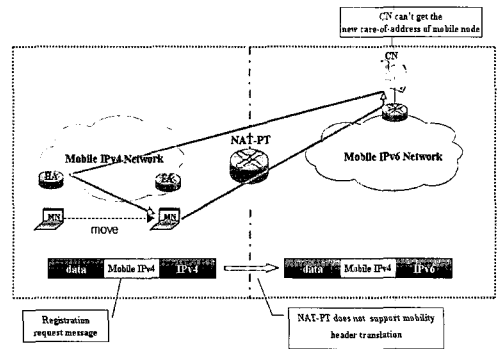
CN can't get the new care-of-address of mobile node

CN

Mobile IPv4 Network

NAT-PT

Mobile IPv6 Network

HA

FA

MN

MN

move

data | Mobile IPv4 | IPv4

data | Mobile IPv4 | IPv6

Registration request message

NAT-PT does not support mobility header translation